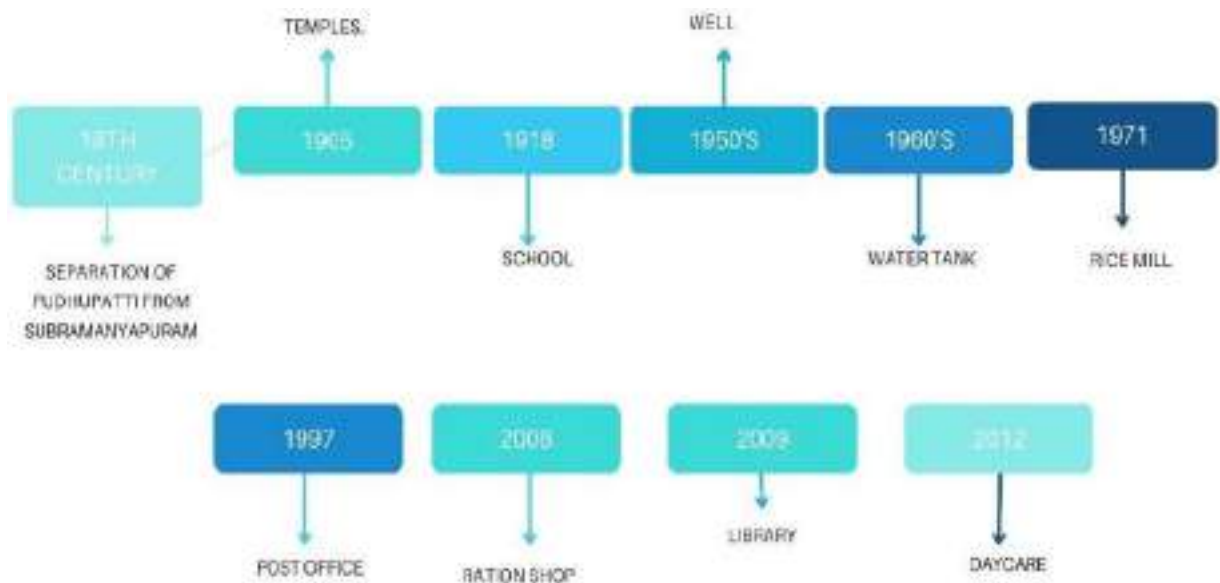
TEMPLES.

WELL

19TH CENTURY

1905

1918

1950'S

1960'S

1971

SEPARATION OF PUDHUPATTI FROM SUBRAMANYAPURAM

SCHOOL

WATER TANK

RICE MILL

1997

2008

2009

2012

POST OFFICE

RATION SHOP

LIBRARY

DAYCARE